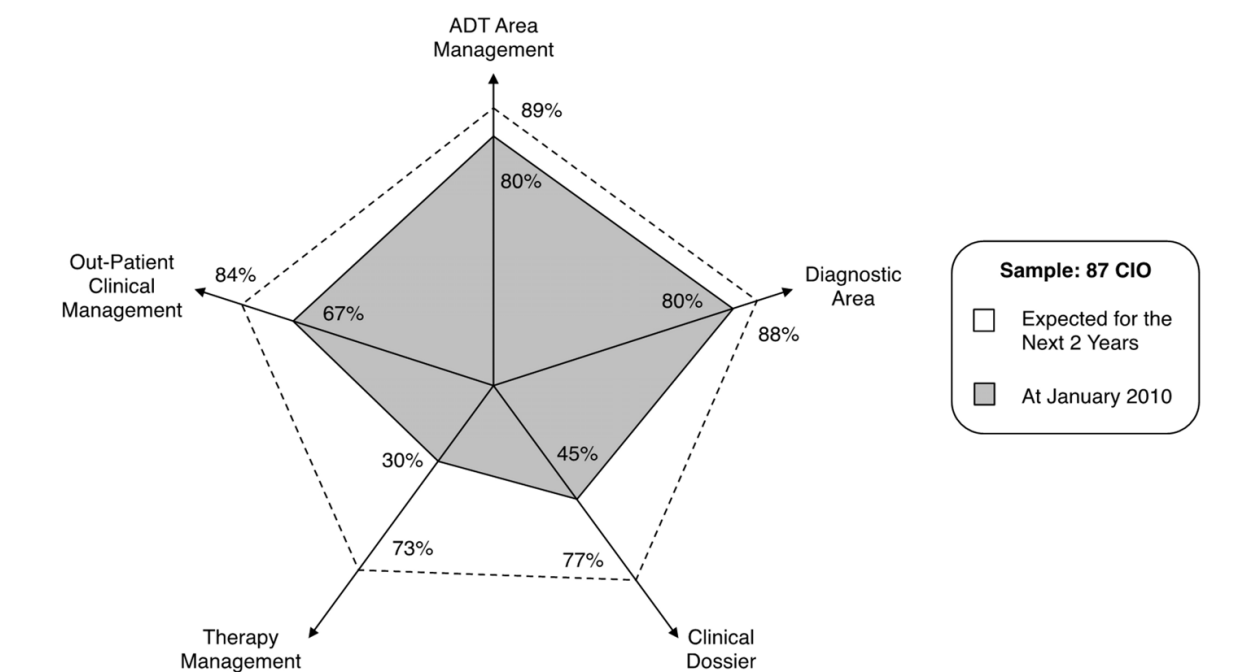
ADT Area Management

89%

80%

Out-Patient Clinical Management

84%

67%

Diagnostic Area

80%

88%

30%

45%

73%

77%

Therapy Management

Clinical Dossier

Sample: 87 CIO

Expected for the Next 2 Years

At January 2010